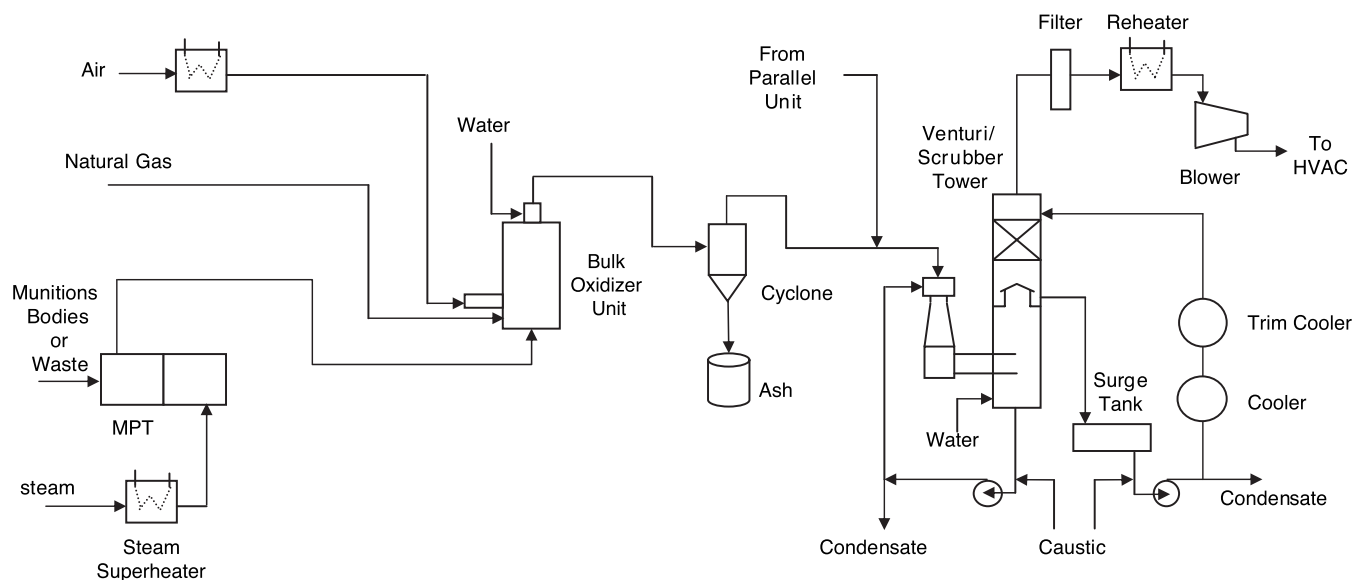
Air

Natural Gas

Munitions Bodies or Waste

MPT

steam

Steam Superheater

Water

Bulk Oxidizer Unit

Cyclone

Ash

From Parallel Unit

Filter

Reheater

Venturi/ Scrubber Tower

Blower

To HVAC

Trim Cooler

Cooler

Surge Tank

Water

Condensate

Caustic

Condensate